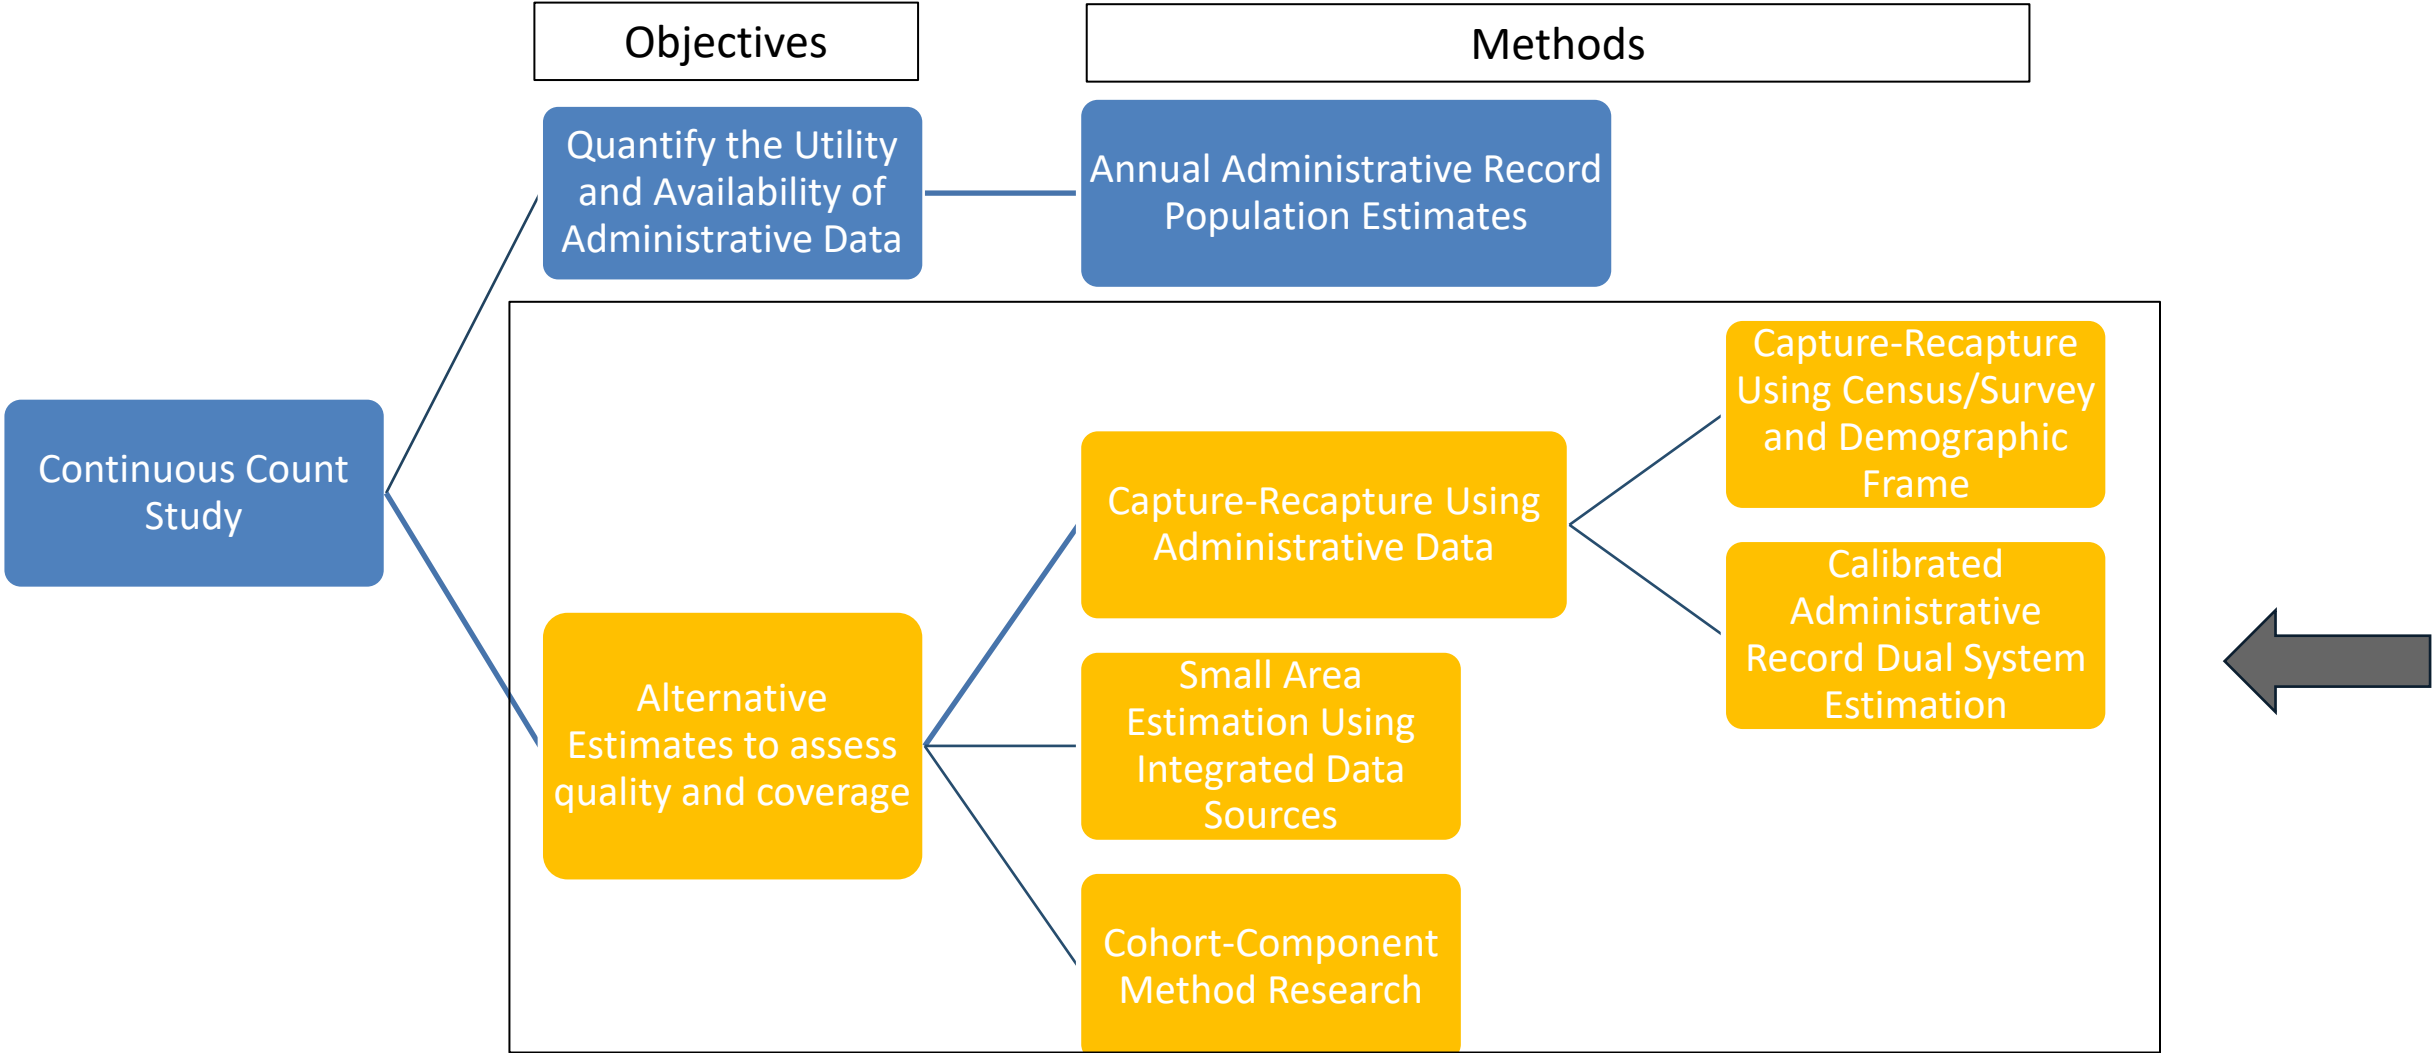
Objectives

Methods

Quantify the Utility and Availability of Administrative Data

Annual Administrative Record Population Estimates

Continuous Count Study

Capture-Recapture Using Census/Survey and Demographic Frame

Capture-Recapture Using Administrative Data

Calibrated Administrative Record Dual System Estimation

Alternative Estimates to assess quality and coverage

Small Area Estimation Using Integrated Data Sources

Cohort-Component Method Research